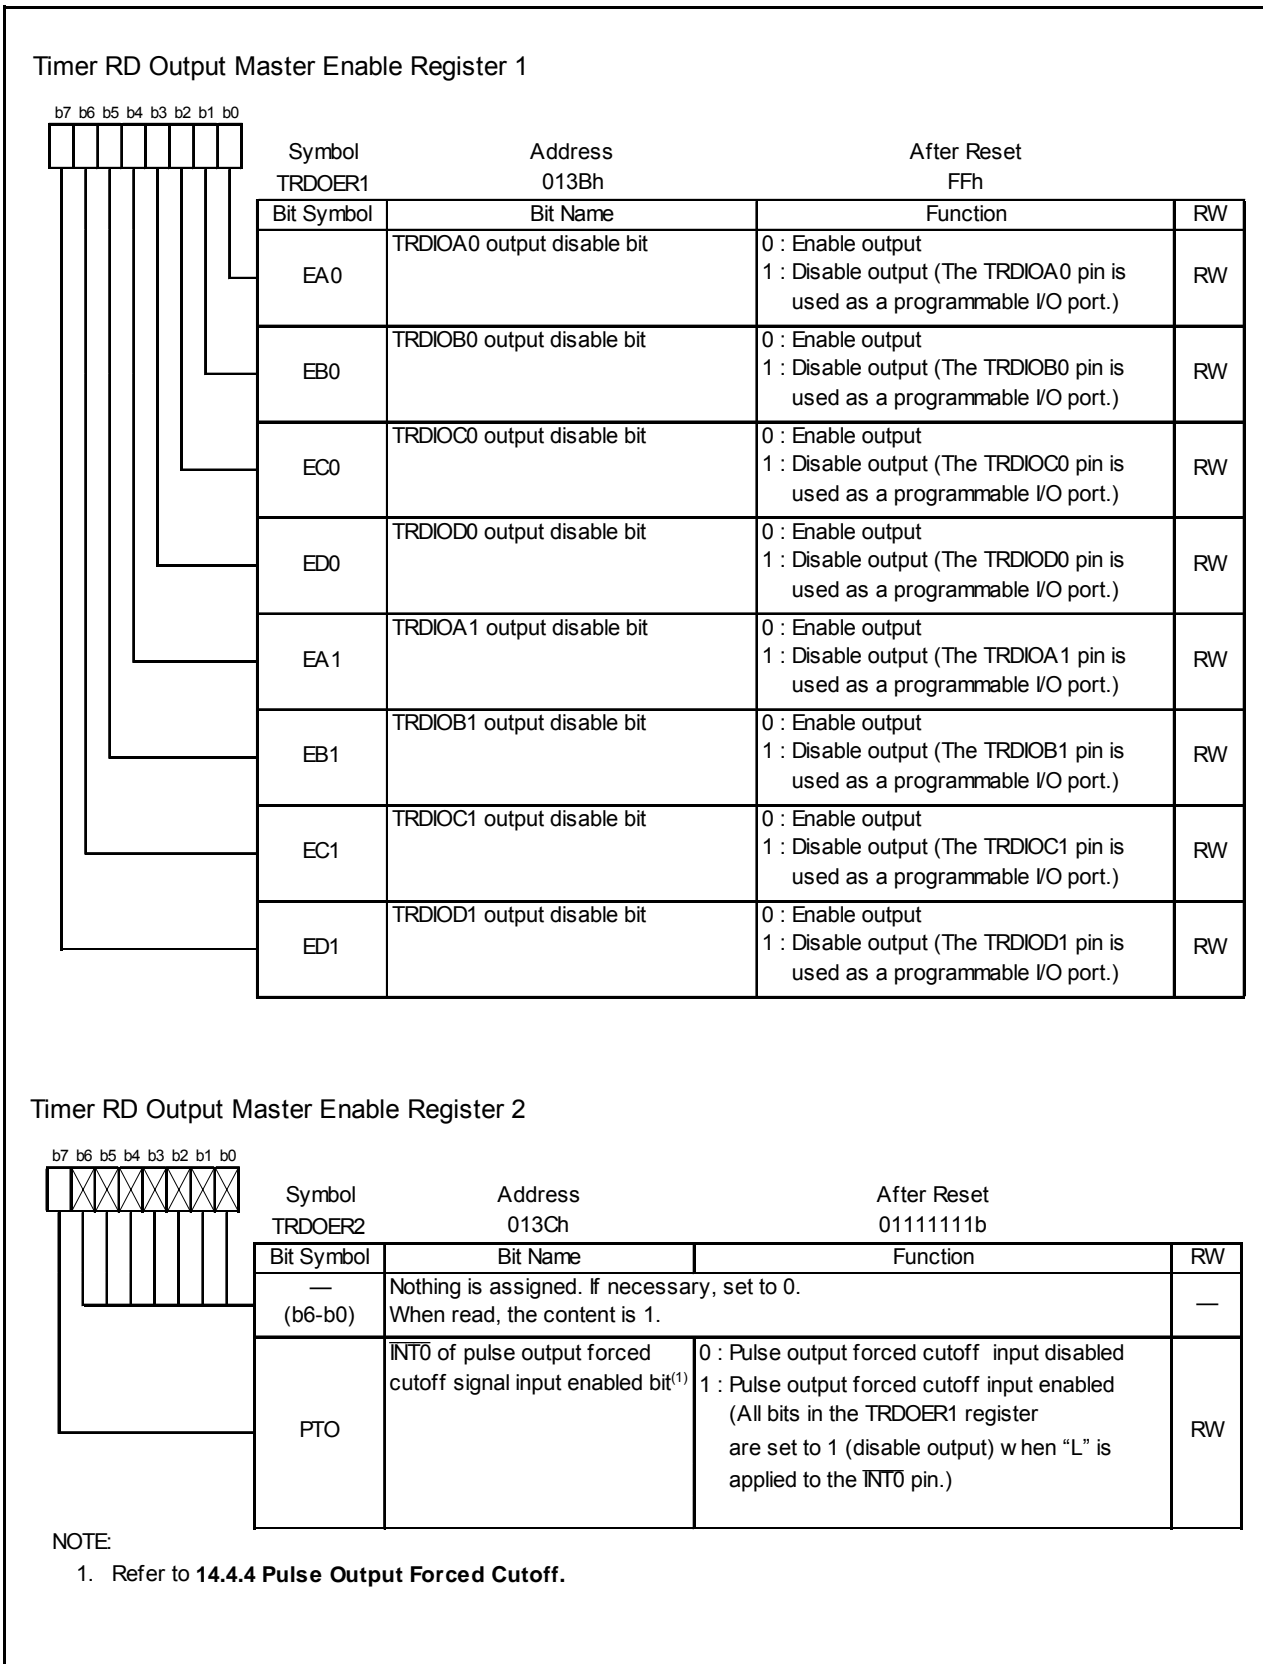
Timer RD Output Master Enable Register 1

b7 b6 b5 b4 b3 b2 b1 b0

Symbol TRDOER1 | Address 013Bh | After Reset FFh

| Bit Symbol | Bit Name | Function | RW |
|---|---|---|---|
| EA0 | TRDIOA0 output disable bit | 0 : Enable output<br>1 : Disable output (The TRDIOA0 pin is used as a programmable I/O port.) | RW |
| EB0 | TRDIOB0 output disable bit | 0 : Enable output<br>1 : Disable output (The TRDIOB0 pin is used as a programmable I/O port.) | RW |
| EC0 | TRDIOC0 output disable bit | 0 : Enable output<br>1 : Disable output (The TRDIOC0 pin is used as a programmable I/O port.) | RW |
| ED0 | TRDIOD0 output disable bit | 0 : Enable output<br>1 : Disable output (The TRDIOD0 pin is used as a programmable I/O port.) | RW |
| EA1 | TRDIOA1 output disable bit | 0 : Enable output<br>1 : Disable output (The TRDIOA1 pin is used as a programmable I/O port.) | RW |
| EB1 | TRDIOB1 output disable bit | 0 : Enable output<br>1 : Disable output (The TRDIOB1 pin is used as a programmable I/O port.) | RW |
| EC1 | TRDIOC1 output disable bit | 0 : Enable output<br>1 : Disable output (The TRDIOC1 pin is used as a programmable I/O port.) | RW |
| ED1 | TRDIOD1 output disable bit | 0 : Enable output<br>1 : Disable output (The TRDIOD1 pin is used as a programmable I/O port.) | RW |

Timer RD Output Master Enable Register 2

b7 b6 b5 b4 b3 b2 b1 b0

Symbol TRDOER2 | Address 013Ch | After Reset 01111111b

| Bit Symbol | Bit Name | Function | RW |
|---|---|---|---|
| — (b6-b0) | Nothing is assigned. If necessary, set to 0. When read, the content is 1. | | — |
| PTO | $\overline{INT0}$ of pulse output forced cutoff signal input enabled bit$^{(1)}$ | 0 : Pulse output forced cutoff input disabled<br>1 : Pulse output forced cutoff input enabled (All bits in the TRDOER1 register are set to 1 (disable output) w hen "L" is applied to the $\overline{INT0}$ pin.) | RW |

NOTE:
1. Refer to 14.4.4 Pulse Output Forced Cutoff.